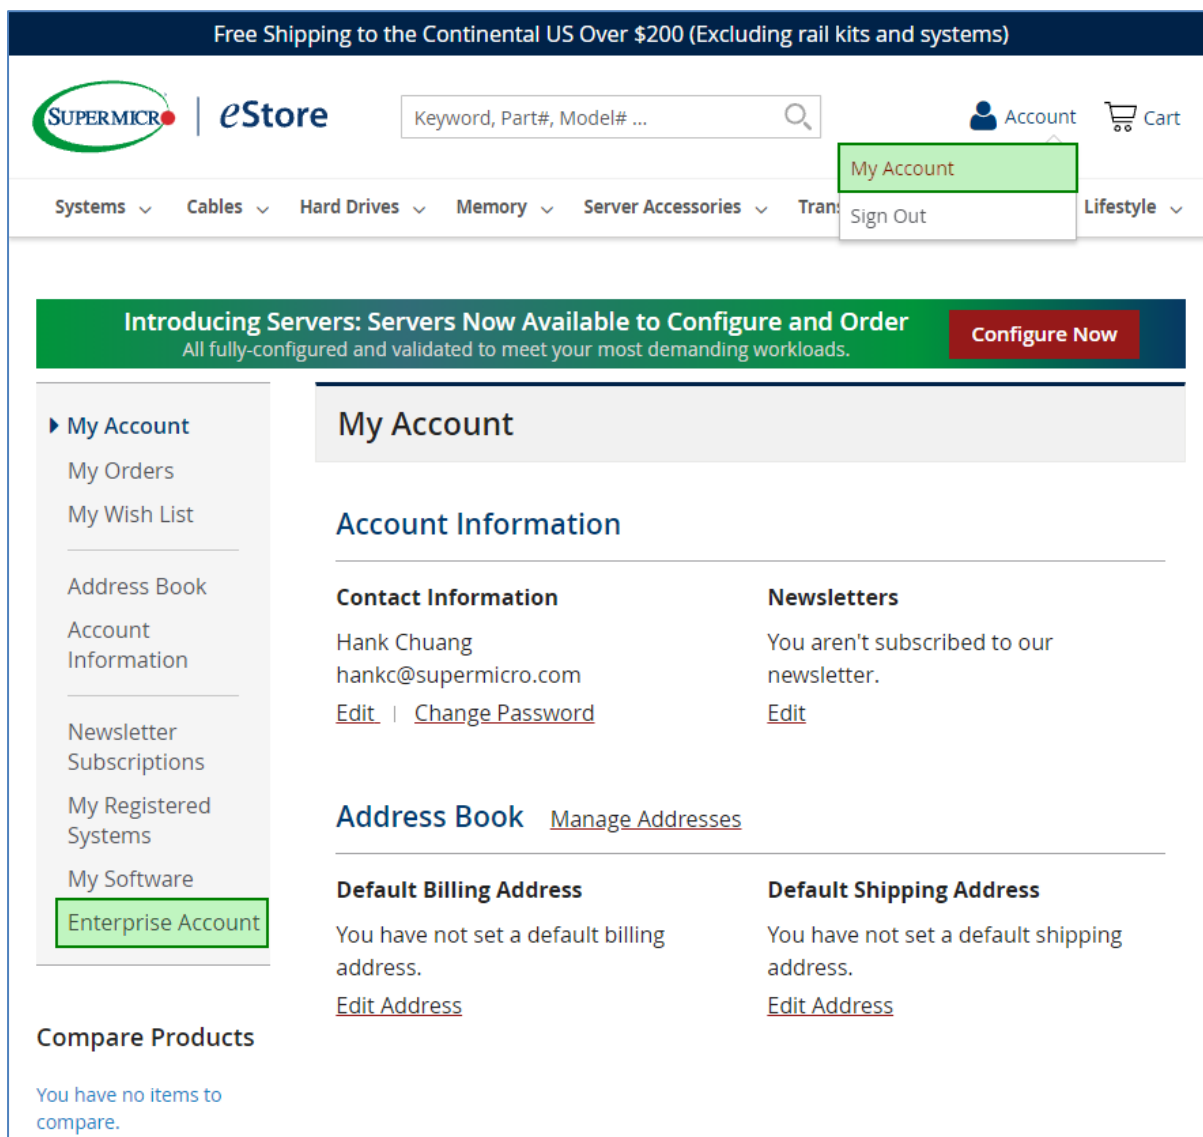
Free Shipping to the Continental US Over $200 (Excluding rail kits and systems)

SUPERMICRO | eStore

Keyword, Part#, Model# ...

Account

Cart

My Account

Sign Out

Systems Cables Hard Drives Memory Server Accessories Trans Lifestyle

Introducing Servers: Servers Now Available to Configure and Order
All fully-configured and validated to meet your most demanding workloads.

Configure Now

My Account
My Orders
My Wish List

Address Book
Account Information

Newsletter Subscriptions
My Registered Systems
My Software
Enterprise Account

Compare Products

You have no items to compare.

My Account

Account Information

Contact Information

Hank Chuang
hankc@supermicro.com

Edit | Change Password

Newsletters

You aren't subscribed to our newsletter.

Edit

Address Book Manage Addresses

Default Billing Address

You have not set a default billing address.

Edit Address

Default Shipping Address

You have not set a default shipping address.

Edit Address